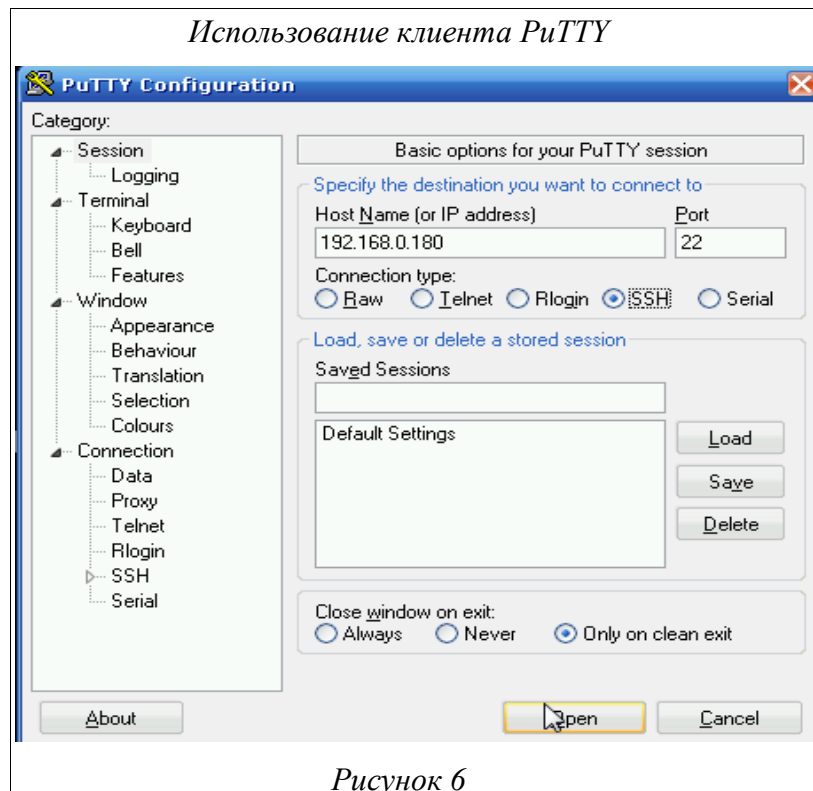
Использование клиента PuTTY

PuTTY Configuration

Category:

Session
Logging
Terminal
Keyboard
Bell
Features
Window
Appearance
Behaviour
Translation
Selection
Colours
Connection
Data
Proxy
Telnet
Rlogin
SSH
Serial

Basic options for your PuTTY session

Specify the destination you want to connect to

Host Name (or IP address)
192.168.0.180

Port
22

Connection type:
Raw Telnet Rlogin SSH Serial

Load, save or delete a stored session

Saved Sessions

Default Settings

Load

Save

Delete

Close window on exit:
Always Never Only on clean exit

About

Open

Cancel

Рисунок 6